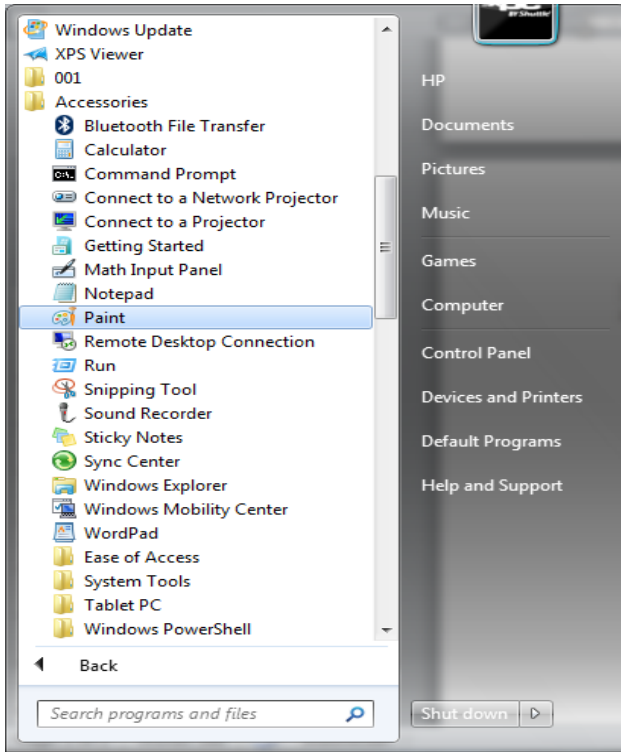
Windows Update
XPS Viewer
001
Accessories
Bluetooth File Transfer
Calculator
Command Prompt
Connect to a Network Projector
Connect to a Projector
Getting Started
Math Input Panel
Notepad
Paint
Remote Desktop Connection
Run
Snipping Tool
Sound Recorder
Sticky Notes
Sync Center
Windows Explorer
Windows Mobility Center
WordPad
Ease of Access
System Tools
Tablet PC
Windows PowerShell

Back

Search programs and files

HP
Documents
Pictures
Music
Games
Computer
Control Panel
Devices and Printers
Default Programs
Help and Support

Shut down